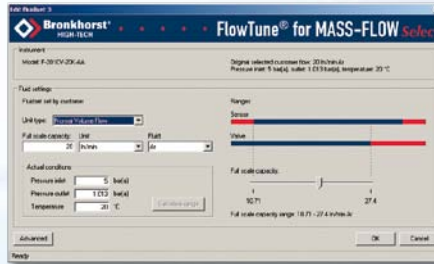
Edit Instrument

Bronkhorst® HIGH-TECH

FlowTune® for MASS-FLOW Selec

Instrument

Model: F-201CV-20K-AA

Original selected customer flow: 20 ln/min Air
Pressure inlet: 5 bar(a), outlet: 1.013 bar(a), temperature: 20 °C

Fluid settings

Fluid set by customer

Ranges

Unit type: Normal Volume Flow

Sensor

Full scale capacity | Unit | Fluid

20 | ln/min | Air

Valve

Actual conditions

Pressure inlet: 5 bar(a)

Pressure outlet: 1.013 bar(a)

Temperature: 20 °C

Calculate range

Full scale capacity

18.71

27.4

Full scale capacity range: 18.71 - 27.4 ln/min Air

Advanced

OK

Cancel

Ready